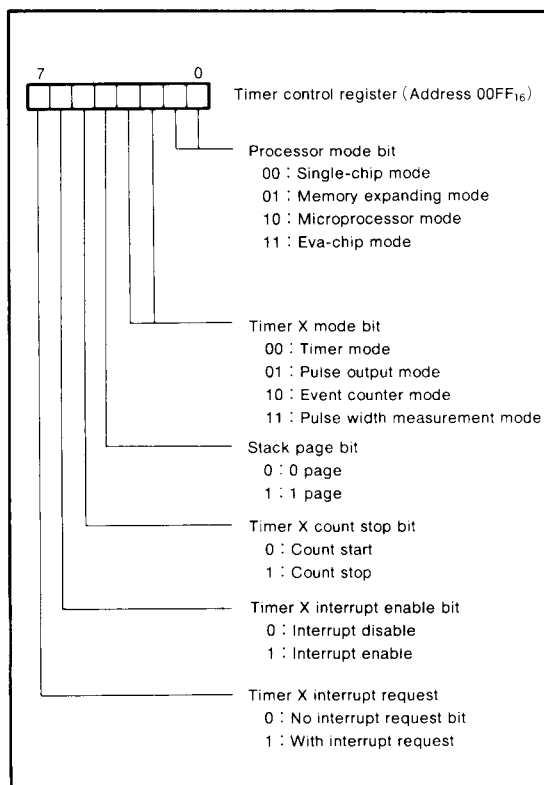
7 0

Timer control register (Address $00FF_{16}$)

Processor mode bit
00 : Single-chip mode
01 : Memory expanding mode
10 : Microprocessor mode
11 : Eva-chip mode

Timer X mode bit
00 : Timer mode
01 : Pulse output mode
10 : Event counter mode
11 : Pulse width measurement mode

Stack page bit
0 : 0 page
1 : 1 page

Timer X count stop bit
0 : Count start
1 : Count stop

Timer X interrupt enable bit
0 : Interrupt disable
1 : Interrupt enable

Timer X interrupt request
0 : No interrupt request bit
1 : With interrupt request